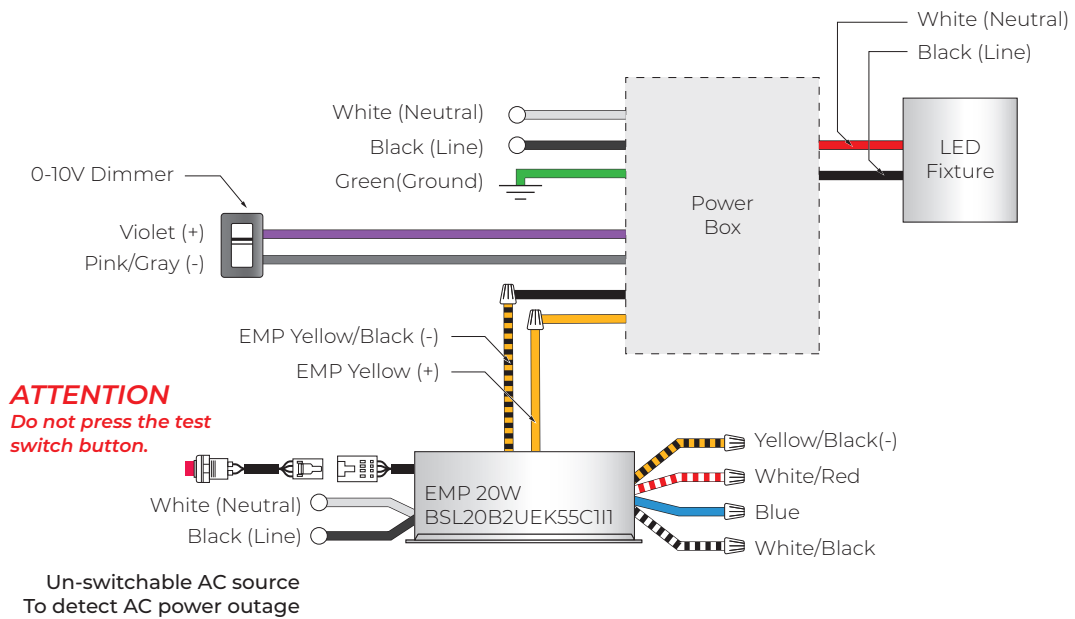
White (Neutral)
Black (Line)

White (Neutral)
Black (Line)
Green(Ground)

LED Fixture

0-10V Dimmer

Power Box

Violet (+)
Pink/Gray (-)

EMP Yellow/Black (-)
EMP Yellow (+)

ATTENTION
Do not press the test switch button.

Yellow/Black(-)
White/Red
Blue
White/Black

EMP 20W
BSL20B2UEK55C1I1

White (Neutral)
Black (Line)

Un-switchable AC source
To detect AC power outage